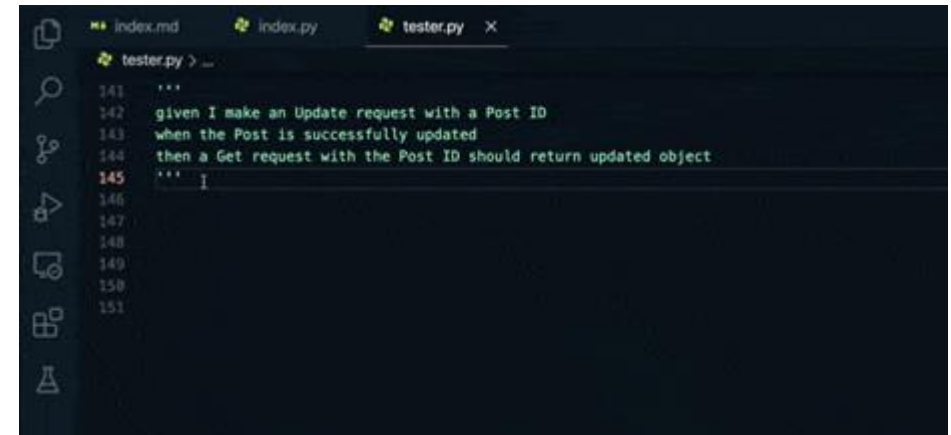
M↓ index.md
index.py
tester.py ×

tester.py > ...

141 '''
142 given I make an Update request with a Post ID
143 when the Post is successfully updated
144 then a Get request with the Post ID should return updated object
145 '''
146
147
148
149
150
151